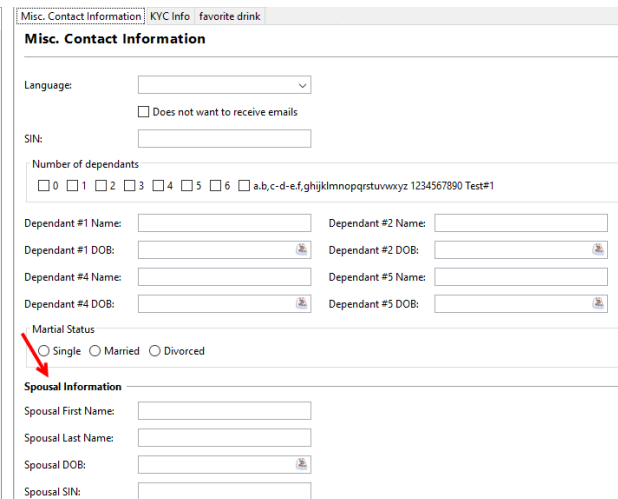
Misc. Contact Information | KYC Info | favorite drink

Misc. Contact Information

Language:

Does not want to receive emails

SIN:

Number of dependants

0  1  2  3  4  5  6  a.b,c-d-e.f,ghijklmnopqrstuvwxyz 1234567890 Test#1

Dependant #1 Name:
Dependant #2 Name:
Dependant #1 DOB:
Dependant #2 DOB:
Dependant #4 Name:
Dependant #5 Name:
Dependant #4 DOB:
Dependant #5 DOB:

Martial Status

Single  Married  Divorced

Spousal Information

Spousal First Name:
Spousal Last Name:
Spousal DOB:
Spousal SIN: